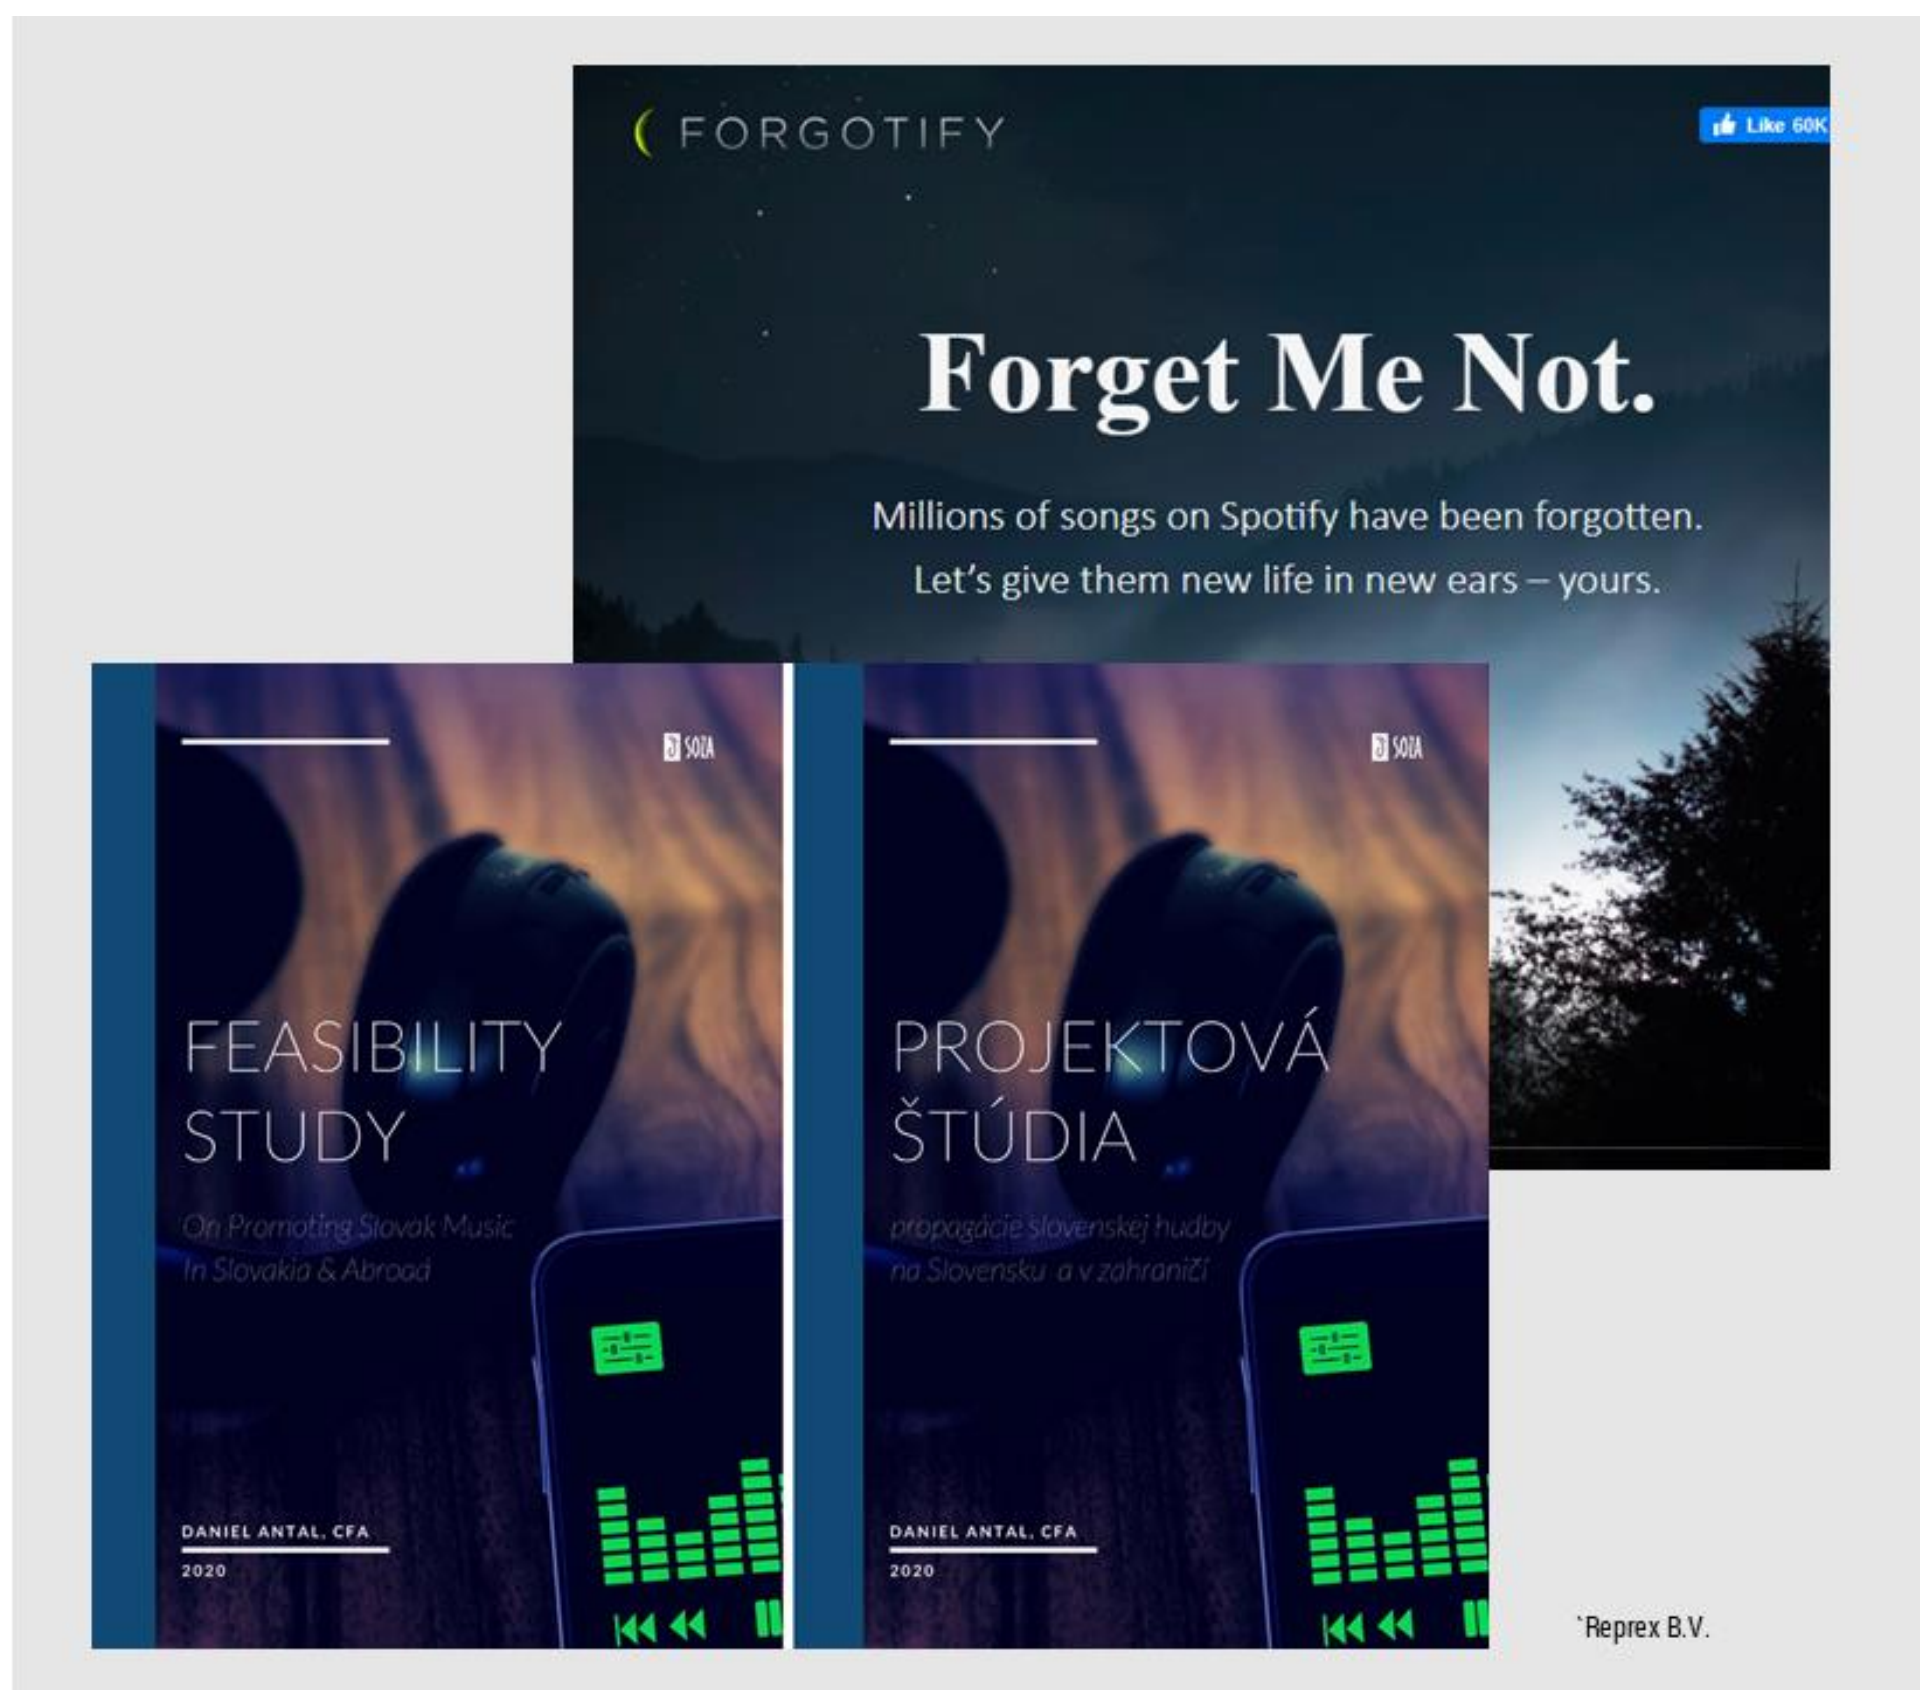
FORGOTIFY

Like 60K

Forget Me Not.

Millions of songs on Spotify have been forgotten. Let's give them new life in new ears – yours.

SOZA

FEASIBILITY STUDY

On Promoting Slovak Music In Slovakia & Abroad

DANIEL ANTAL, CFA

2020

SOZA

PROJEKTOVÁ ŠTÚDIA

propagácie slovenskej hudby na Slovensku a v zahraničí

DANIEL ANTAL, CFA

2020

`Reprex B.V.